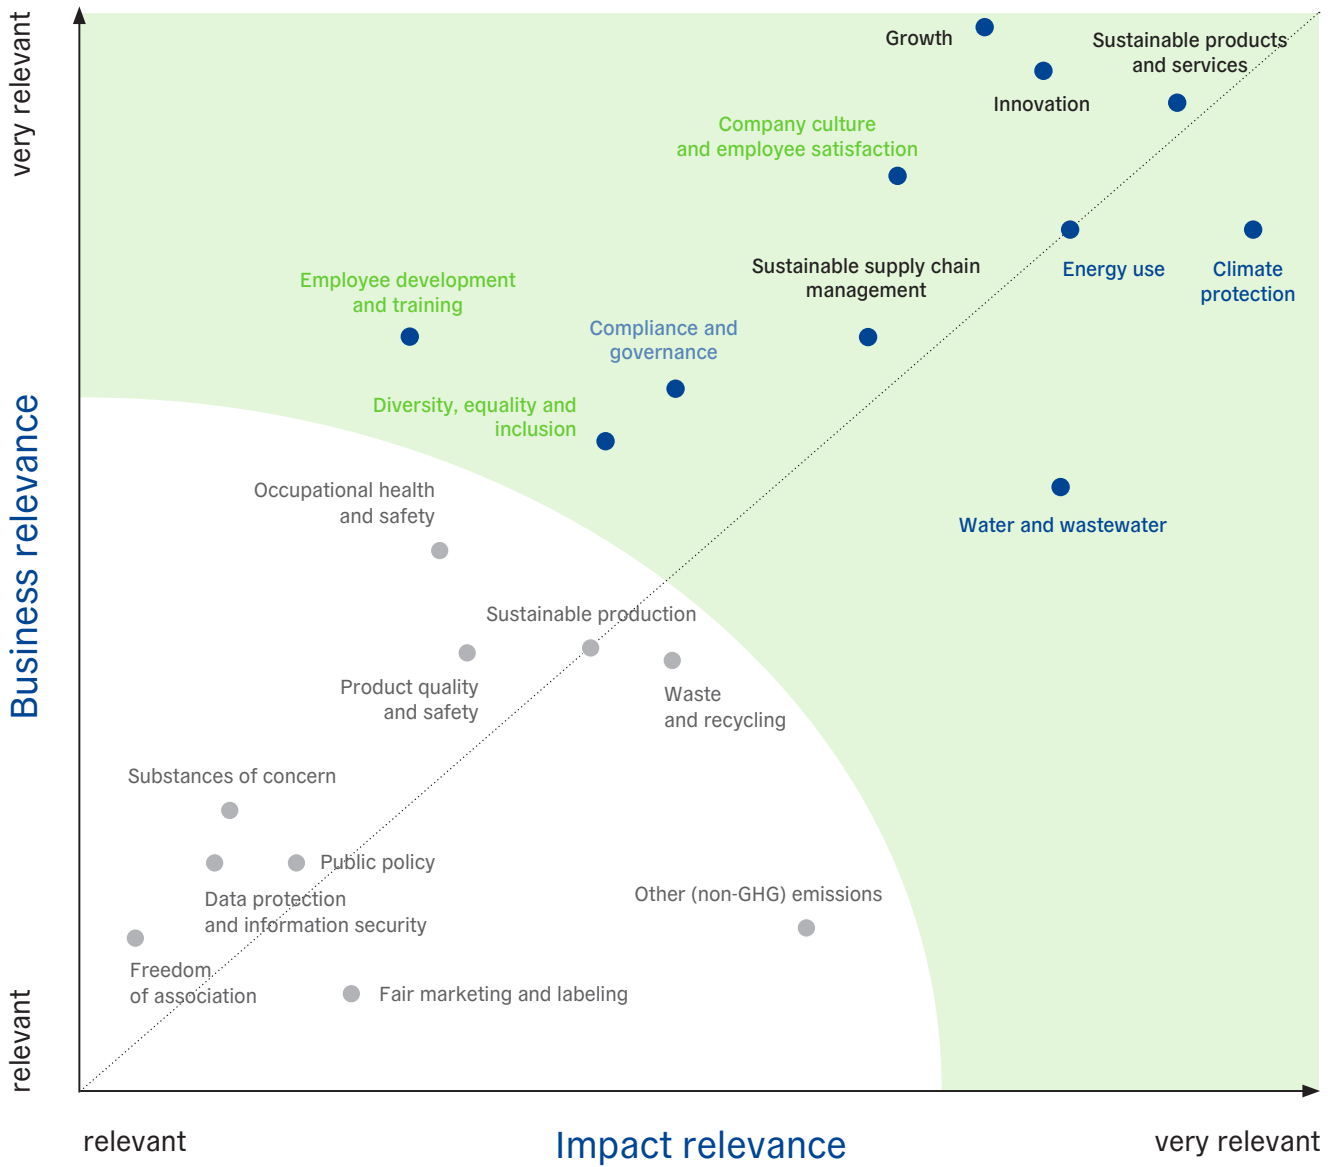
very relevant

Business relevance

relevant

Growth

Sustainable products and services

Innovation

Company culture and employee satisfaction

Energy use

Climate protection

Sustainable supply chain management

Employee development and training

Compliance and governance

Diversity, equality and inclusion

Water and wastewater

Occupational health and safety

Sustainable production

Product quality and safety

Waste and recycling

Substances of concern

Public policy

Data protection and information security

Other (non-GHG) emissions

Freedom of association

Fair marketing and labeling

relevant

Impact relevance

very relevant